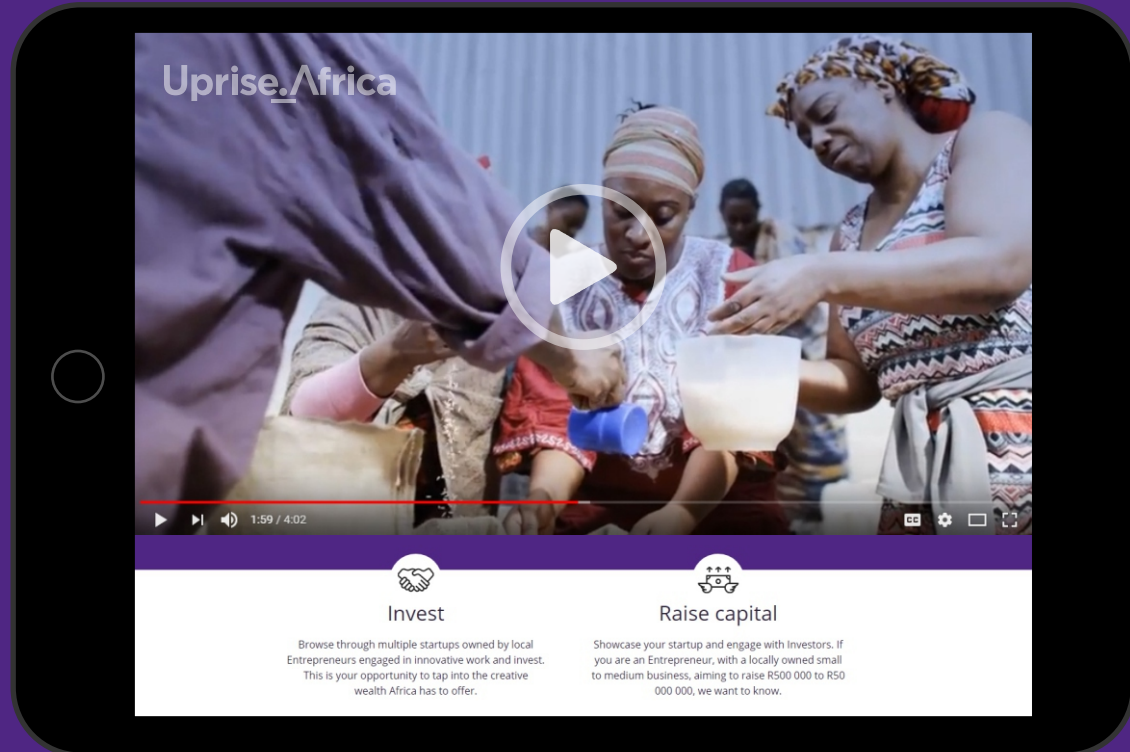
Uprise.Africa

1:59 / 4:02

CC

Invest

Browse through multiple startups owned by local Entrepreneurs engaged in innovative work and invest. This is your opportunity to tap into the creative wealth Africa has to offer.

Raise capital

Showcase your startup and engage with Investors. If you are an Entrepreneur, with a locally owned small to medium business, aiming to raise R500 000 to R50 000 000, we want to know.